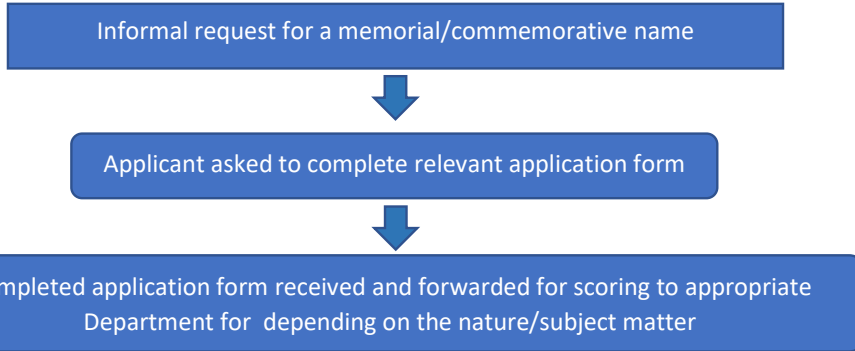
Informal request for a memorial/commemorative name

Applicant asked to complete relevant application form

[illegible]mpleted application form received and forwarded for scoring to appropriate Department for depending on the nature/subject matter